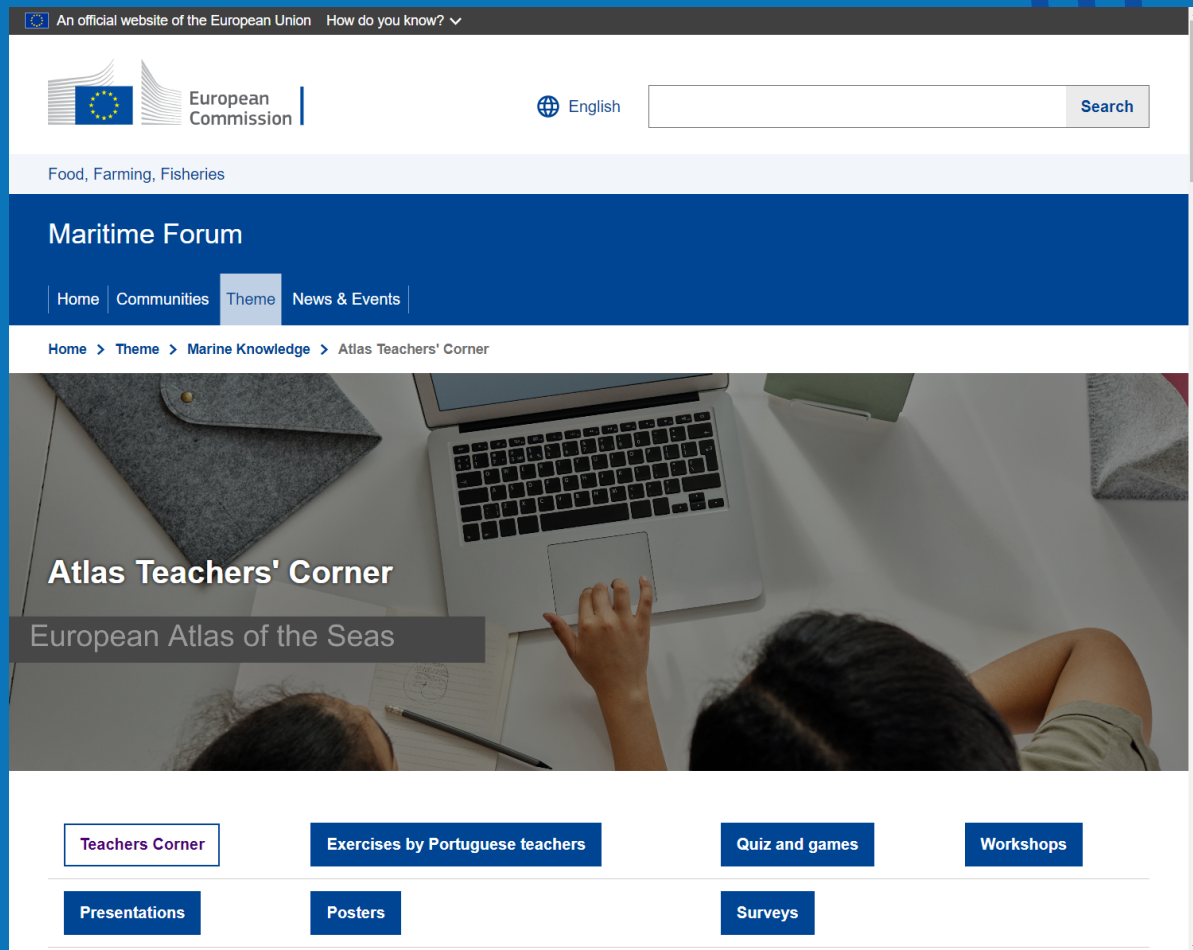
An official website of the European Union How do you know?

European Commission

English

Search

Food, Farming, Fisheries

Maritime Forum

Home Communities Theme News & Events

Home > Theme > Marine Knowledge > Atlas Teachers' Corner

Atlas Teachers' Corner

European Atlas of the Seas

Teachers Corner

Exercises by Portuguese teachers

Quiz and games

Workshops

Presentations

Posters

Surveys